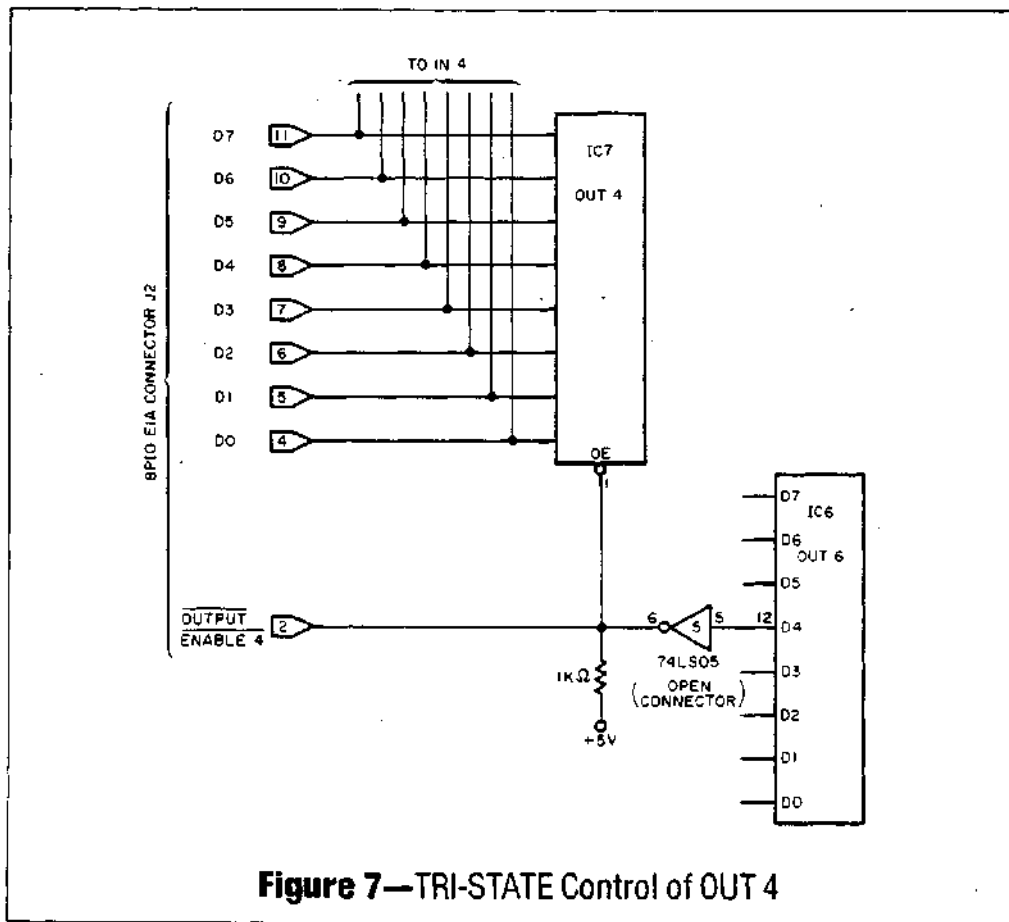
TO IN 4

8PIO EIA CONNECTOR J2

D7 11
D6 10
D5 9
D4 8
D3 7
D2 6
D1 5
D0 4

IC7
OUT 4
OE
1

$\overline{OUTPUT}$
$\overline{ENABLE\ 4}$ 2

1KΩ
+5V

6 5 5 12
74LS05
(OPEN CONNECTOR)

IC6
OUT 6
D7
D6
D5
D4
D3
D2
D1
D0

**Figure 7**—TRI-STATE Control of OUT 4